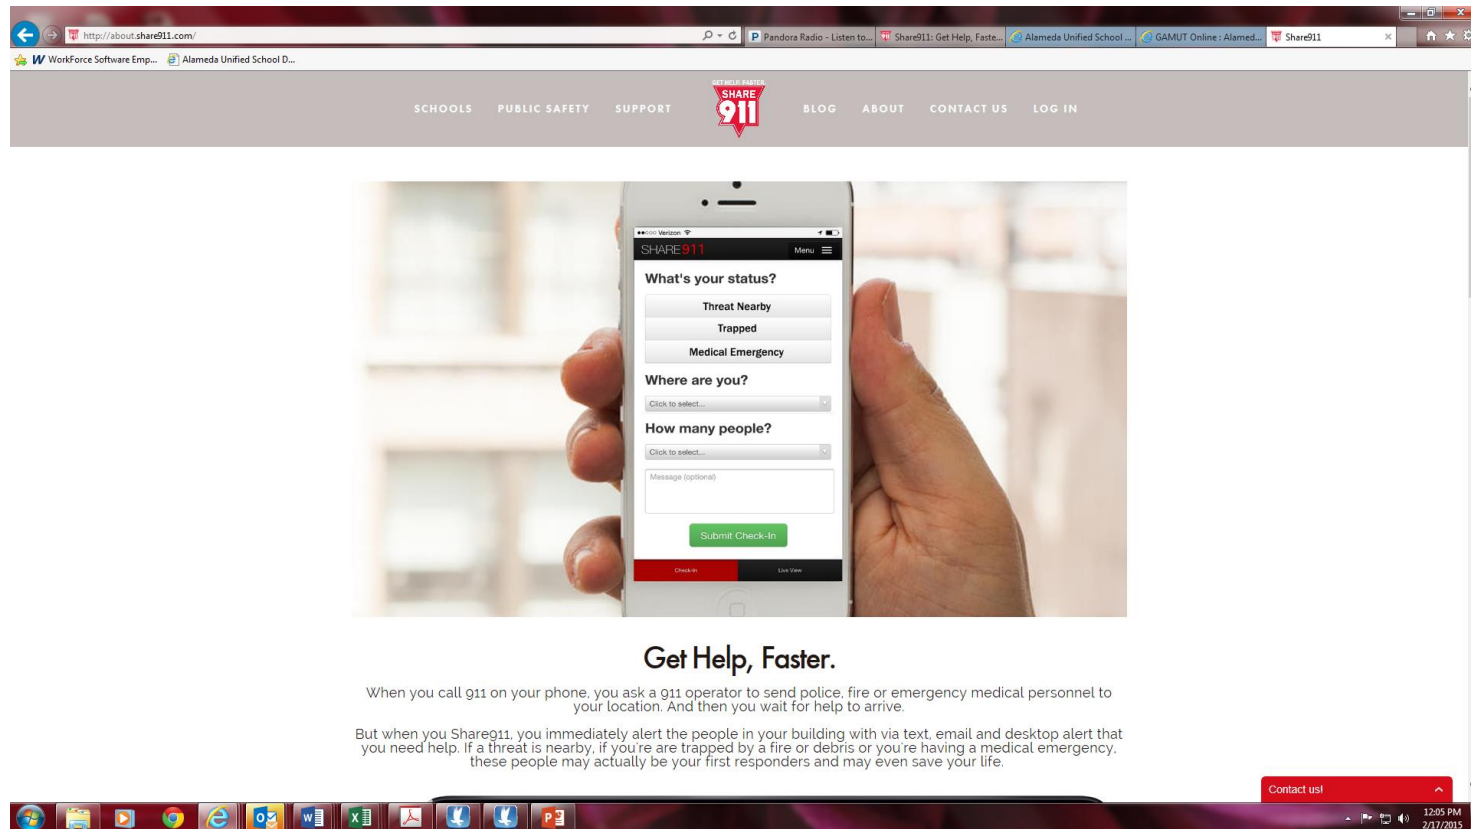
http://about.share911.com/

Pandora Radio - Listen to...

Share911: Get Help, Faste...

Alameda Unified School ...

GAMUT Online : Alamed...

Share911

WorkForce Software Emp...

Alameda Unified School D...

SCHOOLS PUBLIC SAFETY SUPPORT

GET HELP, FASTER. SHARE 911

BLOG ABOUT CONTACT US LOG IN

Verizon

SHARE911

Menu

What's your status?

Threat Nearby

Trapped

Medical Emergency

Where are you?

Click to select...

How many people?

Click to select...

Message (optional)

Submit Check-In

Check-In

Live View

Get Help, Faster.

When you call 911 on your phone, you ask a 911 operator to send police, fire or emergency medical personnel to your location. And then you wait for help to arrive.

But when you Share911, you immediately alert the people in your building with via text, email and desktop alert that you need help. If a threat is nearby, if you're are trapped by a fire or debris or you're having a medical emergency, these people may actually be your first responders and may even save your life.

Contact us!

12:05 PM
2/17/2015